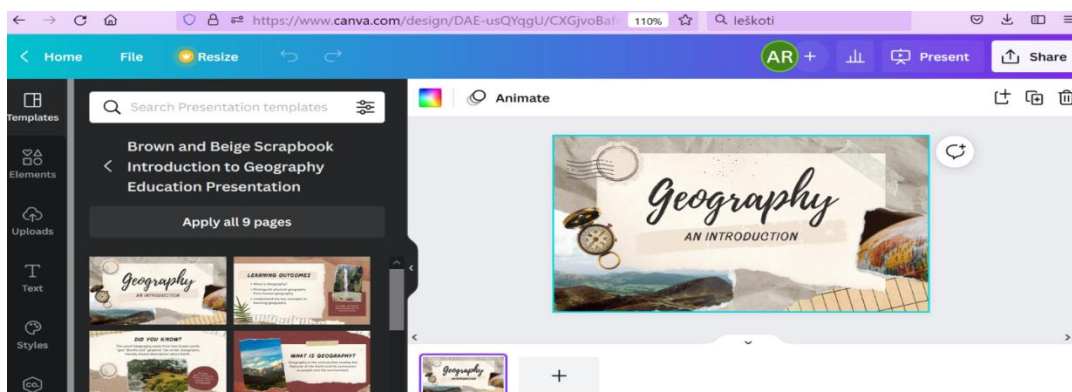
https://www.canva.com/design/DAE-usQYqgU/CXGjvoBaf 110% leškoti

Home File Resize AR + Present Share

Templates
Elements
Uploads
Text
Styles

Search Presentation templates

Brown and Beige Scrapbook Introduction to Geography Education Presentation

Apply all 9 pages

Geography
AN INTRODUCTION

LEARNING OUTCOMES

DID YOU KNOW?

WHAT IS GEOGRAPHY?

Animate

Geography
AN INTRODUCTION

+